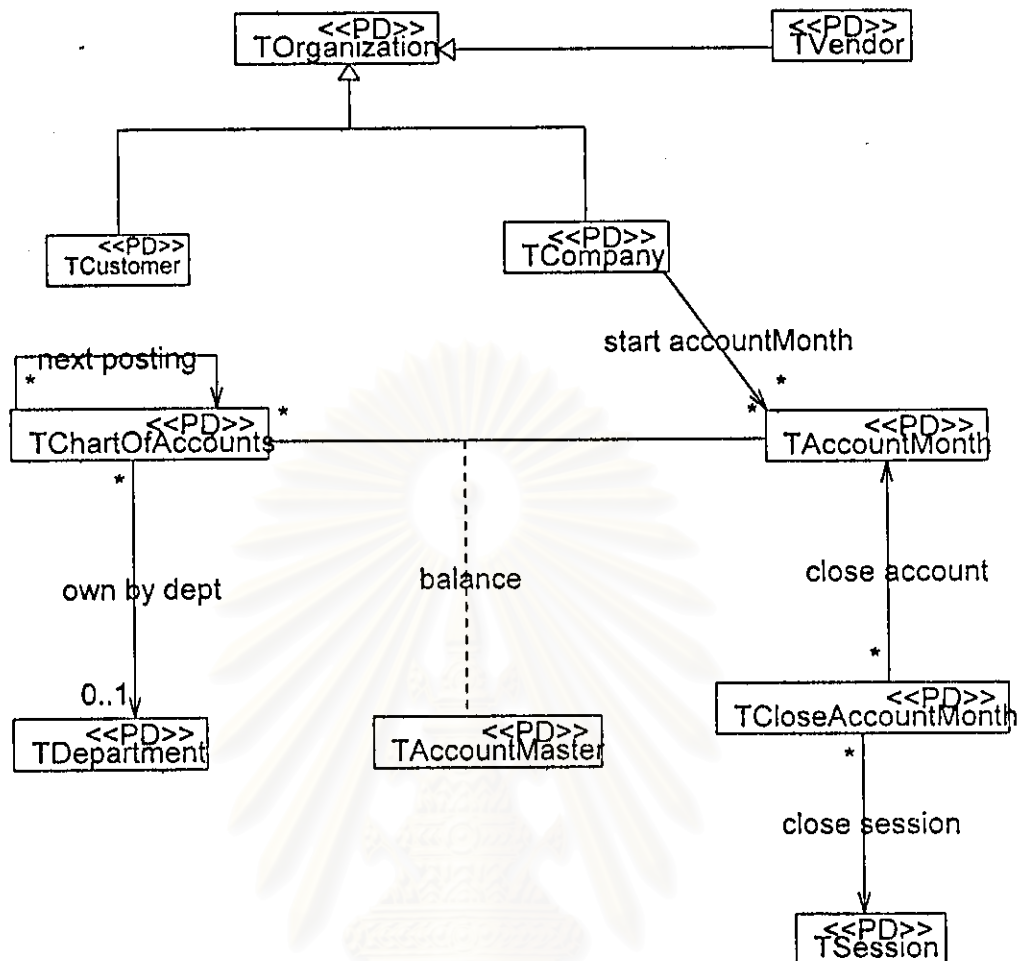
<<PD>>
TOrganization

<<PD>>
TVendor

<<PD>>
TCustomer

<<PD>>
TCompany

start accountMonth

*

next posting

*

<<PD>>
TChartOfAccounts

*

*

<<PD>>
TAccountMonth

*

own by dept

balance

close account

*

0..1

<<PD>>
TDepartment

<<PD>>
TAccountMaster

<<PD>>
TCloseAccountMonth

*

close session

<<PD>>
TSession